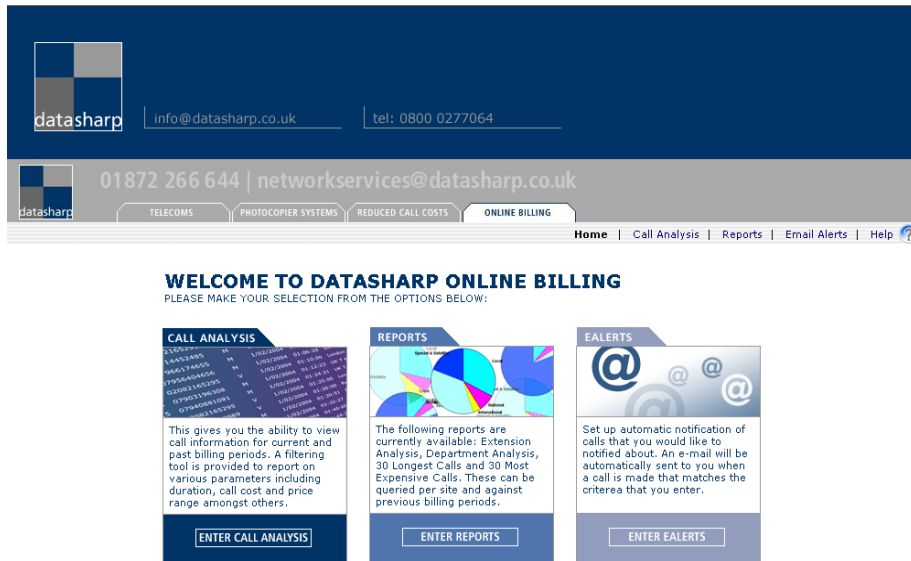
datasharp

info@datasharp.co.uk

tel: 0800 0277064

datasharp

01872 266 644 | networkservices@datasharp.co.uk

TELECOMS | PHOTOCOPIER SYSTEMS | REDUCED CALL COSTS | ONLINE BILLING

Home | Call Analysis | Reports | Email Alerts | Help

WELCOME TO DATASHARP ONLINE BILLING

PLEASE MAKE YOUR SELECTION FROM THE OPTIONS BELOW:

CALL ANALYSIS

This gives you the ability to view call information for current and past billing periods. A filtering tool is provided to report on various parameters including duration, call cost and price range amongst others.

ENTER CALL ANALYSIS

REPORTS

The following reports are currently available: Extension Analysis, Department Analysis, 30 Longest Calls and 30 Most Expensive Calls. These can be queried per site and against previous billing periods.

ENTER REPORTS

EALERTS

Set up automatic notification of calls that you would like to notified about. An e-mail will be automatically sent to you when a call is made that matches the criterea that you enter.

ENTER EALERTS